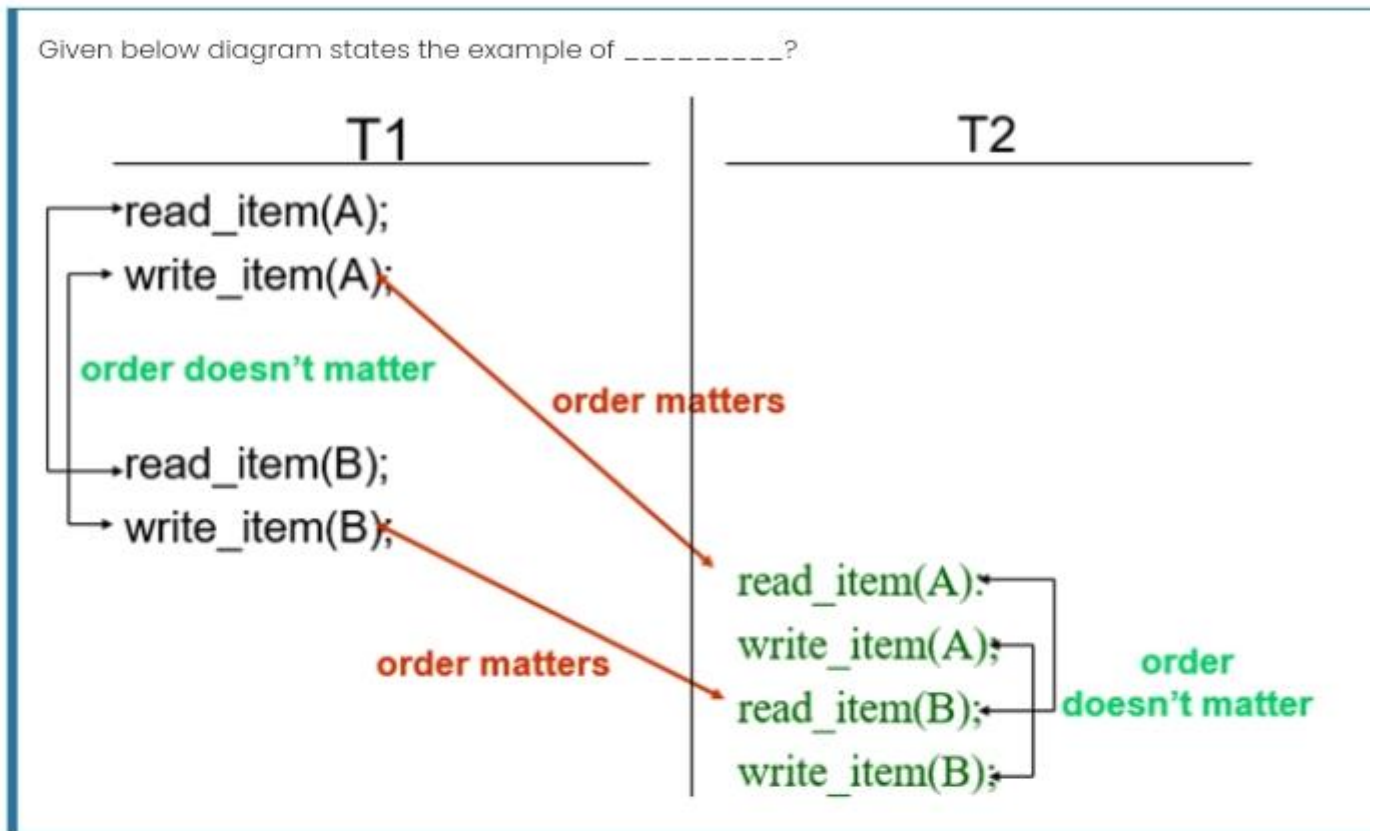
Given below diagram states the example of _________?

T1

read_item(A);
write_item(A);

order doesn't matter

read_item(B);
write_item(B);

order matters

order matters

T2

read_item(A);
write_item(A);
read_item(B);
write_item(B);

order doesn't matter